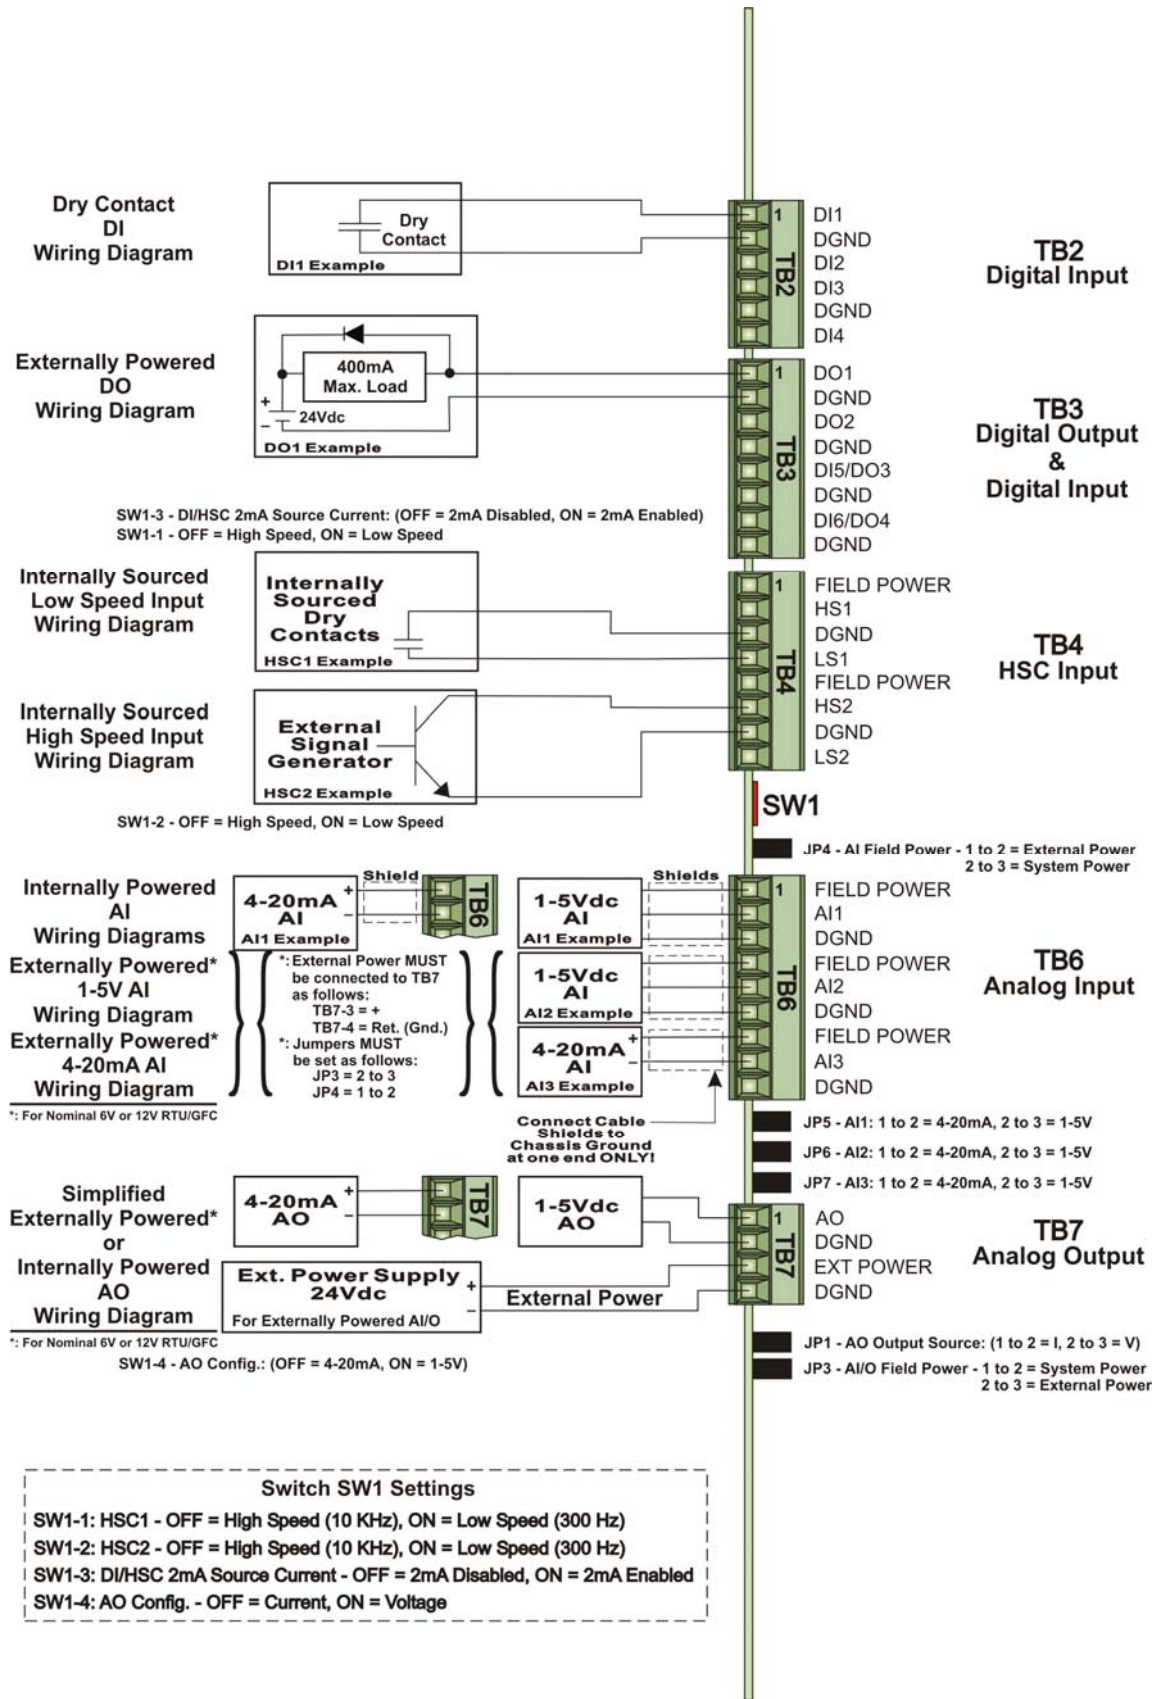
Dry Contact
DI
Wiring Diagram

Dry Contact
DI1 Example

1
TB2
DI1
DGND
DI2
DI3
DGND
DI4

TB2
Digital Input

Externally Powered
DO
Wiring Diagram

400mA
Max. Load
+
−
24Vdc
DO1 Example

1
TB3
DO1
DGND
DO2
DGND
DI5/DO3
DGND
DI6/DO4
DGND

TB3
Digital Output
&
Digital Input

SW1-3 - DI/HSC 2mA Source Current: (OFF = 2mA Disabled, ON = 2mA Enabled)
SW1-1 - OFF = High Speed, ON = Low Speed

Internally Sourced
Low Speed Input
Wiring Diagram

Internally Sourced Dry Contacts
HSC1 Example

Internally Sourced
High Speed Input
Wiring Diagram

External Signal Generator
HSC2 Example

1
TB4
FIELD POWER
HS1
DGND
LS1
FIELD POWER
HS2
DGND
LS2

TB4
HSC Input

SW1

SW1-2 - OFF = High Speed, ON = Low Speed

JP4 - AI Field Power - 1 to 2 = External Power
2 to 3 = System Power

Internally Powered
AI
Wiring Diagrams

4-20mA
AI
AI1 Example
+
−
Shield
TB6

Shields
1-5Vdc
AI
AI1 Example

1-5Vdc
AI
AI2 Example

4-20mA
AI
AI3 Example
+
−

1
TB6
FIELD POWER
AI1
DGND
FIELD POWER
AI2
DGND
FIELD POWER
AI3
DGND

TB6
Analog Input

Externally Powered*
1-5V AI
Wiring Diagram
Externally Powered*
4-20mA AI
Wiring Diagram
*: For Nominal 6V or 12V RTU/GFC

*: External Power MUST be connected to TB7 as follows:
TB7-3 = +
TB7-4 = Ret. (Gnd.)
*: Jumpers MUST be set as follows:
JP3 = 2 to 3
JP4 = 1 to 2

Connect Cable Shields to Chassis Ground at one end ONLY!

JP5 - AI1: 1 to 2 = 4-20mA, 2 to 3 = 1-5V
JP6 - AI2: 1 to 2 = 4-20mA, 2 to 3 = 1-5V
JP7 - AI3: 1 to 2 = 4-20mA, 2 to 3 = 1-5V

Simplified
Externally Powered*
or
Internally Powered
AO
Wiring Diagram
*: For Nominal 6V or 12V RTU/GFC

4-20mA
AO
+
−
TB7

1-5Vdc
AO

Ext. Power Supply
24Vdc
For Externally Powered AI/O
+
−
External Power

1
TB7
AO
DGND
EXT POWER
DGND

TB7
Analog Output

SW1-4 - AO Config.: (OFF = 4-20mA, ON = 1-5V)

JP1 - AO Output Source: (1 to 2 = I, 2 to 3 = V)
JP3 - AI/O Field Power - 1 to 2 = System Power
2 to 3 = External Power

Switch SW1 Settings
SW1-1: HSC1 - OFF = High Speed (10 KHz), ON = Low Speed (300 Hz)
SW1-2: HSC2 - OFF = High Speed (10 KHz), ON = Low Speed (300 Hz)
SW1-3: DI/HSC 2mA Source Current - OFF = 2mA Disabled, ON = 2mA Enabled
SW1-4: AO Config. - OFF = Current, ON = Voltage